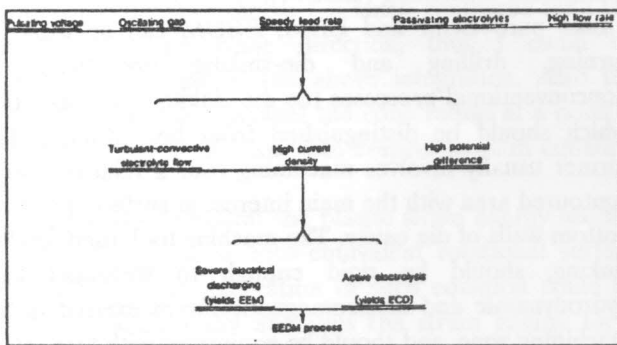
Pulsating voltage Oscillating gap Speedy feed rate Passivating electrolytes High flow rate

Turbulent-convective electrolyte flow High current density High potential difference

Severe electrical discharging (yields EEM) Active electrolysis (yields ECD)

EEDM process